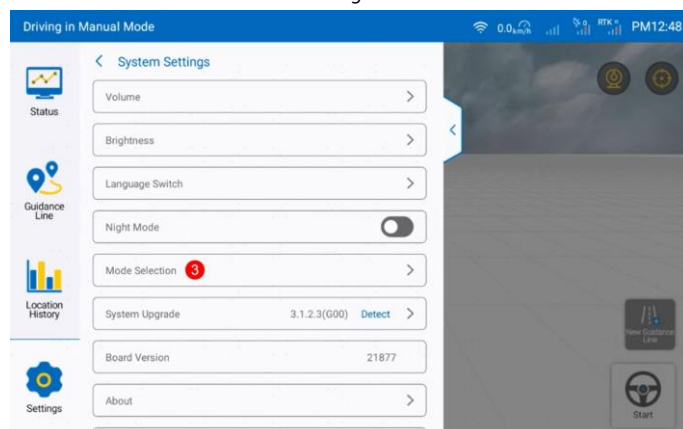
Driving in Manual Mode

0.0 km/h

RTK

PM12:48

Status

Guidance Line

Location History

Settings

< System Settings

Volume >

Brightness >

Language Switch >

Night Mode

Mode Selection 3 >

System Upgrade 3.1.2.3(G00) Detect >

Board Version 21877

About >

New Guidance Line

Start